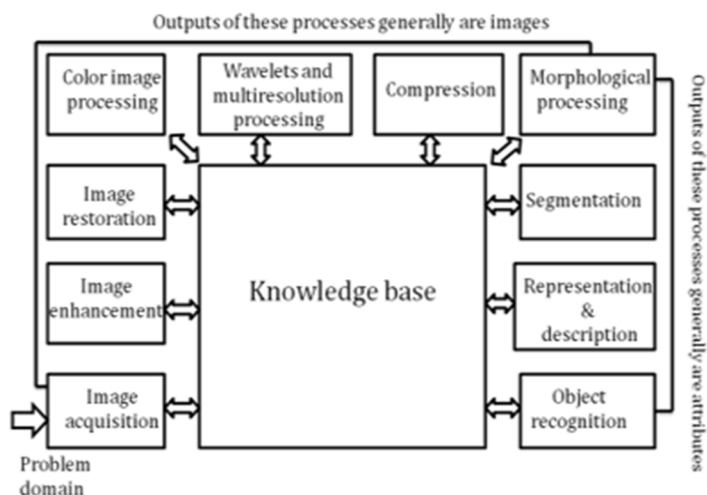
Outputs of these processes generally are images

Color image processing

Wavelets and multiresolution processing

Compression

Morphological processing

Outputs of these processes generally are attributes

Image restoration

Segmentation

Knowledge base

Image enhancement

Representation & description

Image acquisition

Object recognition

Problem domain